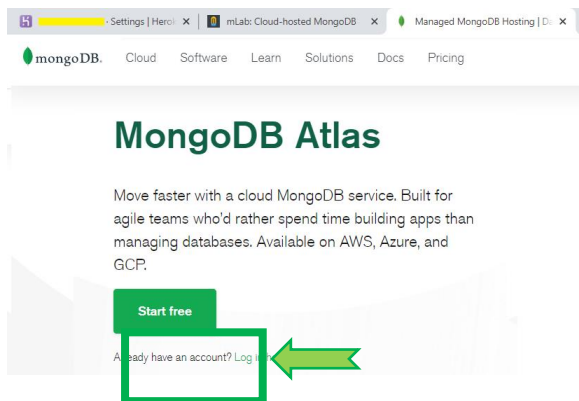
· Settings | Herok ✕ | mLab: Cloud-hosted MongoDB ✕ | Managed MongoDB Hosting | Da ✕

mongoDB. Cloud Software Learn Solutions Docs Pricing

MongoDB Atlas

Move faster with a cloud MongoDB service. Built for agile teams who'd rather spend time building apps than managing databases. Available on AWS, Azure, and GCP.

Start free

Already have an account? Log i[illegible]